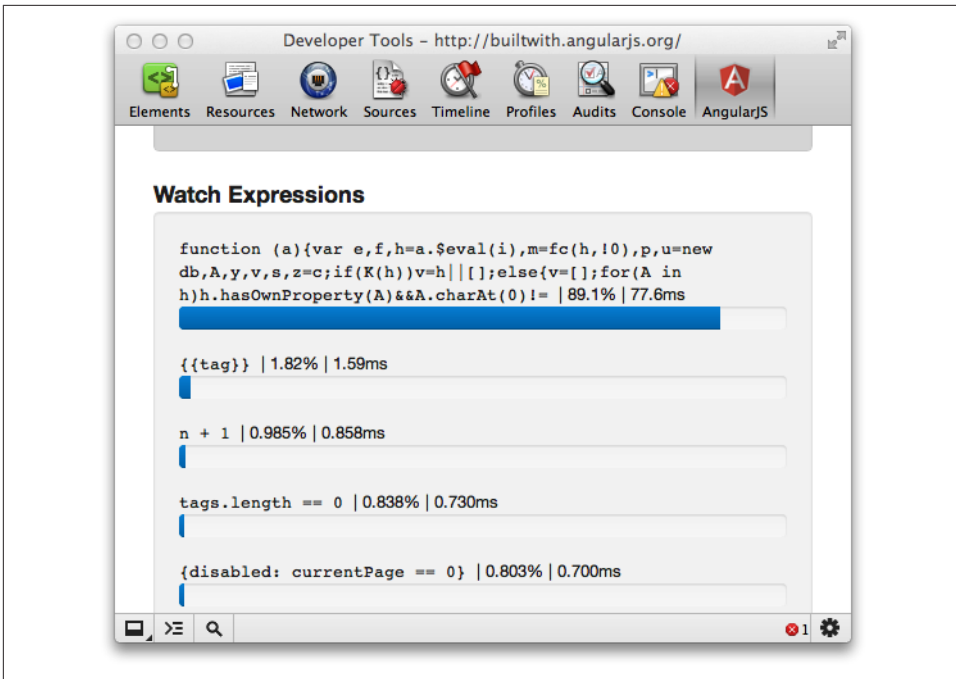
Developer Tools – http://builtwith.angularjs.org/

Elements Resources Network Sources Timeline Profiles Audits Console AngularJS

Watch Expressions

function (a){var e,f,h=a.$eval(i),m=fc(h,!0),p,u=new db,A,y,v,s,z=c;if(K(h))v=h||[];else{v=[];for(A in h)h.hasOwnProperty(A)&&A.charAt(0)!= | 89.1% | 77.6ms

{{tag}} | 1.82% | 1.59ms

n + 1 | 0.985% | 0.858ms

tags.length == 0 | 0.838% | 0.730ms

{disabled: currentPage == 0} | 0.803% | 0.700ms

1